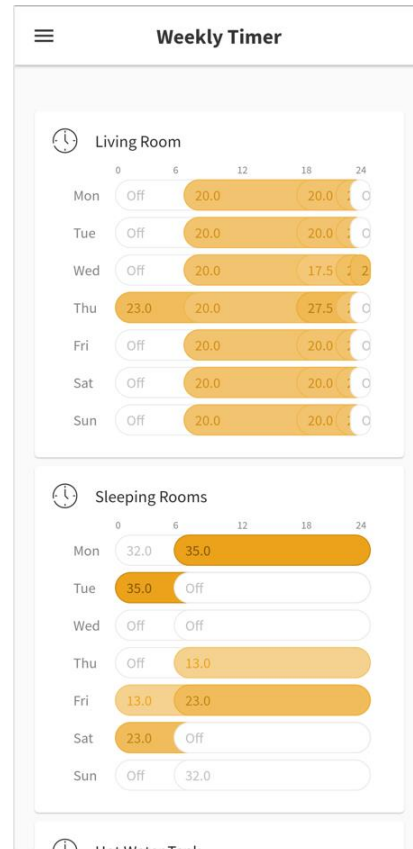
Weekly Timer

Living Room

0 6 12 18 24

Mon Off 20.0 20.0 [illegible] O

Tue Off 20.0 20.0 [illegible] O

Wed Off 20.0 17.5 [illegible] 2

Thu 23.0 20.0 27.5 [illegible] O

Fri Off 20.0 20.0 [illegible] O

Sat Off 20.0 20.0 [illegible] O

Sun Off 20.0 20.0 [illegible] O

Sleeping Rooms

0 6 12 18 24

Mon 32.0 35.0

Tue 35.0 Off

Wed Off Off

Thu Off 13.0

Fri 13.0 23.0

Sat 23.0 Off

Sun Off 32.0

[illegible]